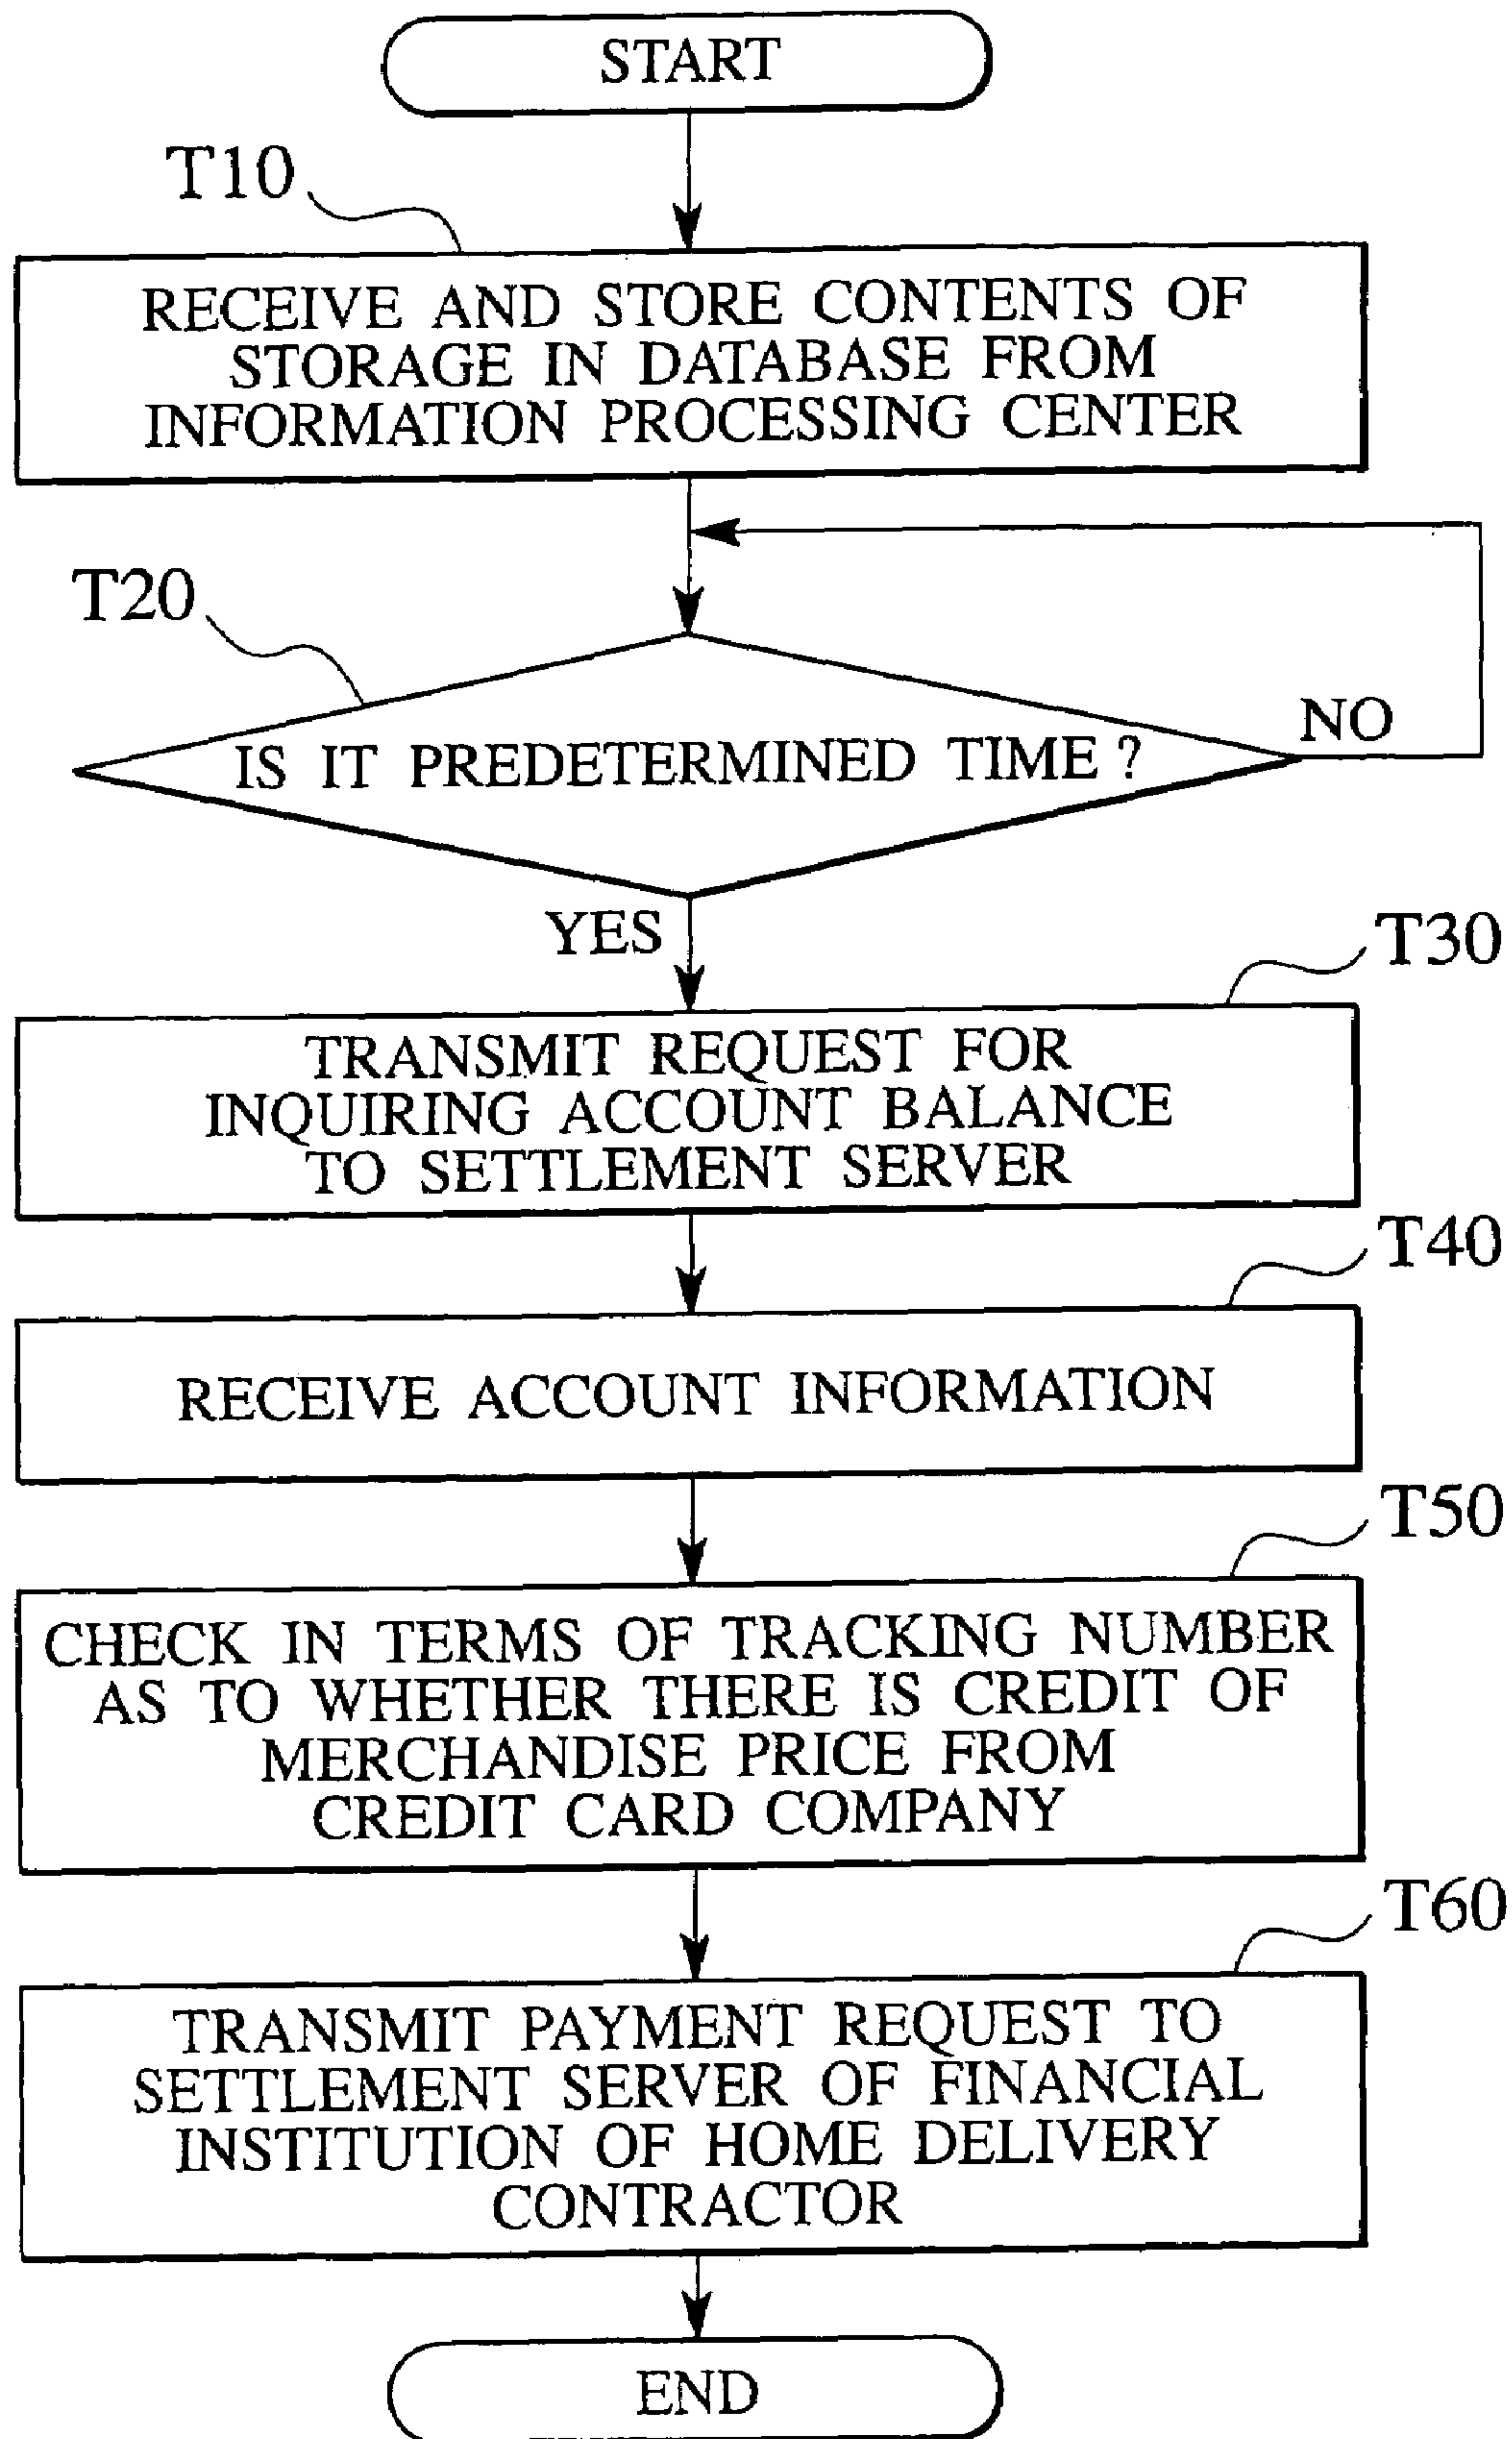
START

T10

RECEIVE AND STORE CONTENTS OF STORAGE IN DATABASE FROM INFORMATION PROCESSING CENTER

T20

IS IT PREDETERMINED TIME ?

NO

YES

T30

TRANSMIT REQUEST FOR INQUIRING ACCOUNT BALANCE TO SETTLEMENT SERVER

T40

RECEIVE ACCOUNT INFORMATION

T50

CHECK IN TERMS OF TRACKING NUMBER AS TO WHETHER THERE IS CREDIT OF MERCHANDISE PRICE FROM CREDIT CARD COMPANY

T60

TRANSMIT PAYMENT REQUEST TO SETTLEMENT SERVER OF FINANCIAL INSTITUTION OF HOME DELIVERY CONTRACTOR

END